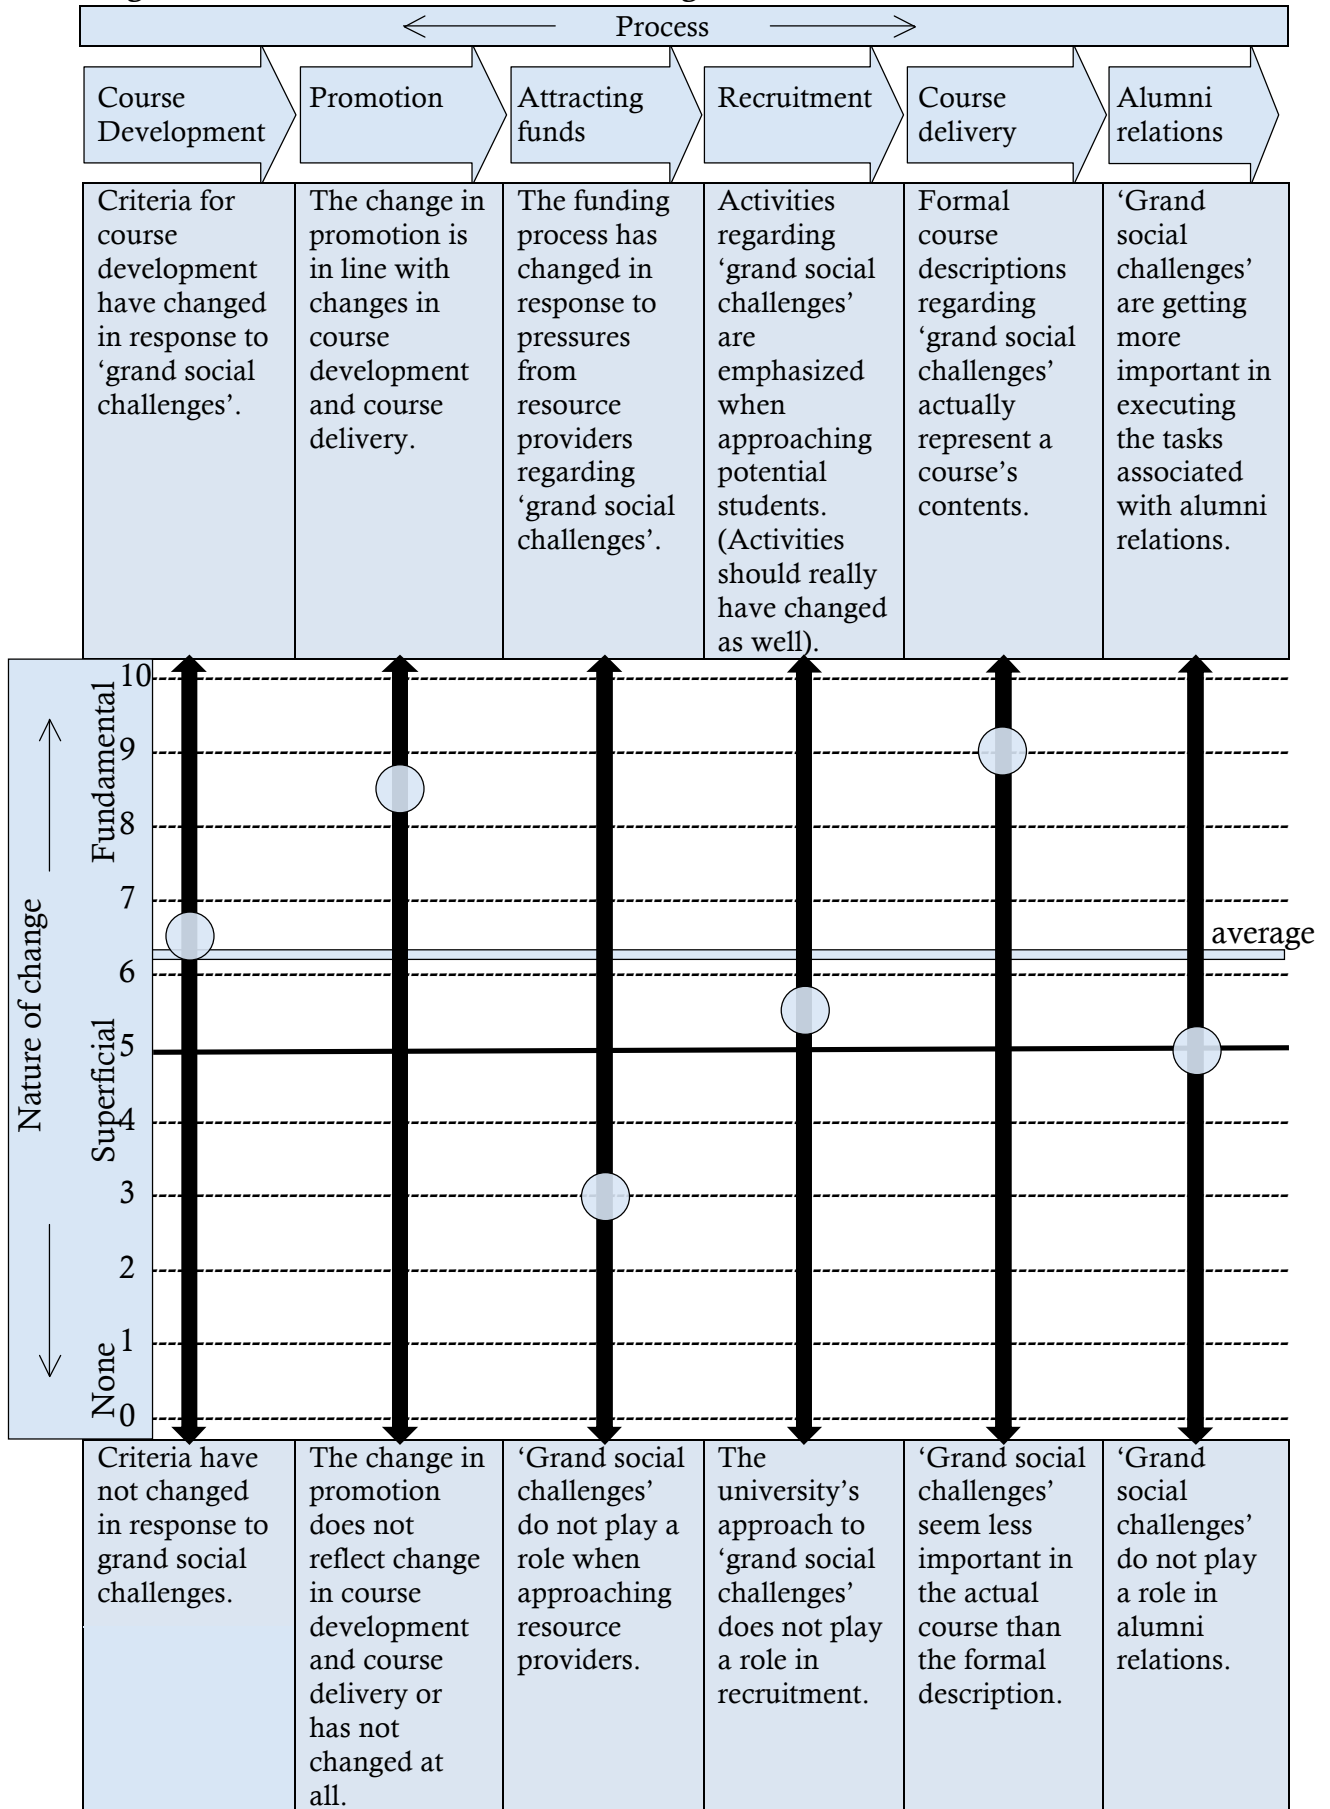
Process

Course Development

Promotion

Attracting funds

Recruitment

Course delivery

Alumni relations

| Criteria for course development have changed in response to 'grand social challenges'. | The change in promotion is in line with changes in course development and course delivery. | The funding process has changed in response to pressures from resource providers regarding 'grand social challenges'. | Activities regarding 'grand social challenges' are emphasized when approaching potential students. (Activities should really have changed as well). | Formal course descriptions regarding 'grand social challenges' actually represent a course's contents. | 'Grand social challenges' are getting more important in executing the tasks associated with alumni relations. |
|---|---|---|---|---|---|

Nature of change

Fundamental

Superficial

None

10

9

8

7

6

5

4

3

2

1

0

average

| Criteria have not changed in response to grand social challenges. | The change in promotion does not reflect change in course development and course delivery or has not changed at all. | 'Grand social challenges' do not play a role when approaching resource providers. | The university's approach to 'grand social challenges' does not play a role in recruitment. | 'Grand social challenges' seem less important in the actual course than the formal description. | 'Grand social challenges' do not play a role in alumni relations. |
|---|---|---|---|---|---|